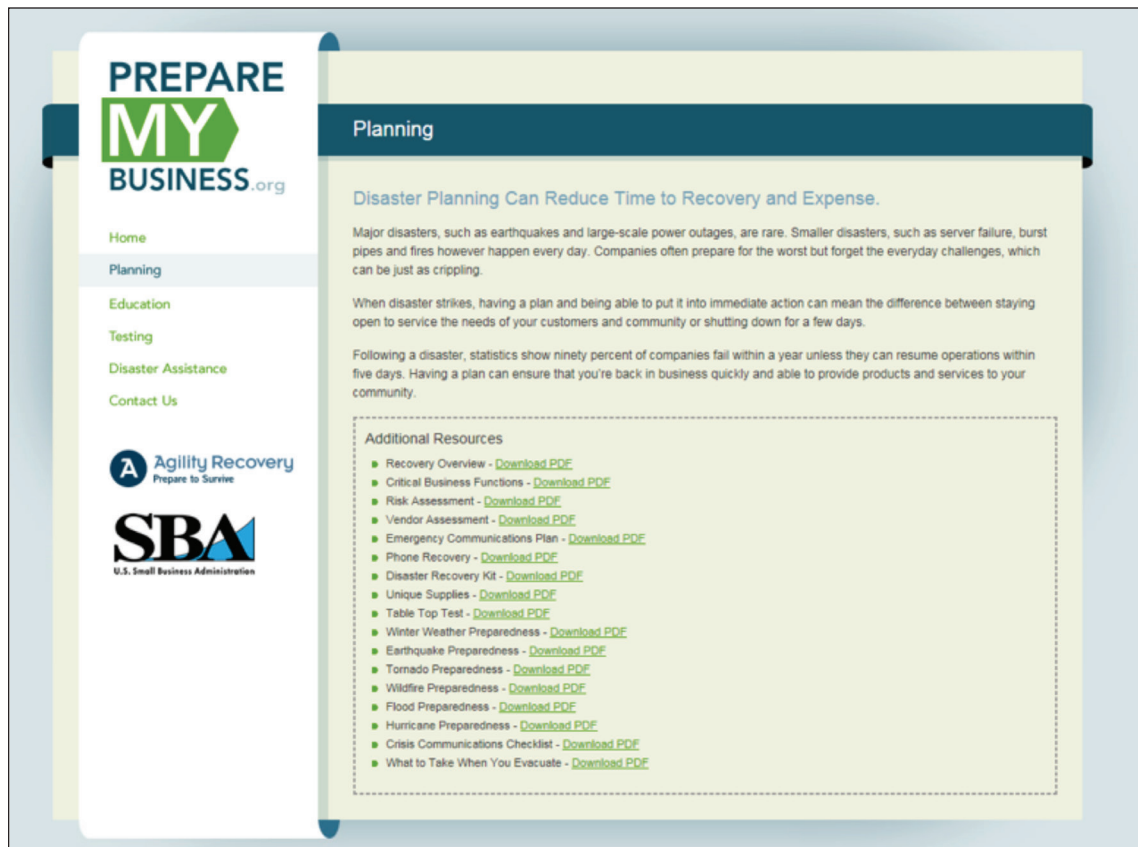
PREPARE MY BUSINESS.org

Home
Planning
Education
Testing
Disaster Assistance
Contact Us

Agility Recovery
Prepare to Survive

SBA
U.S. Small Business Administration

Planning

Disaster Planning Can Reduce Time to Recovery and Expense.

Major disasters, such as earthquakes and large-scale power outages, are rare. Smaller disasters, such as server failure, burst pipes and fires however happen every day. Companies often prepare for the worst but forget the everyday challenges, which can be just as crippling.

When disaster strikes, having a plan and being able to put it into immediate action can mean the difference between staying open to service the needs of your customers and community or shutting down for a few days.

Following a disaster, statistics show ninety percent of companies fail within a year unless they can resume operations within five days. Having a plan can ensure that you're back in business quickly and able to provide products and services to your community.

Additional Resources

- Recovery Overview - Download PDF
- Critical Business Functions - Download PDF
- Risk Assessment - Download PDF
- Vendor Assessment - Download PDF
- Emergency Communications Plan - Download PDF
- Phone Recovery - Download PDF
- Disaster Recovery Kit - Download PDF
- Unique Supplies - Download PDF
- Table Top Test - Download PDF
- Winter Weather Preparedness - Download PDF
- Earthquake Preparedness - Download PDF
- Tornado Preparedness - Download PDF
- Wildfire Preparedness - Download PDF
- Flood Preparedness - Download PDF
- Hurricane Preparedness - Download PDF
- Crisis Communications Checklist - Download PDF
- What to Take When You Evacuate - Download PDF